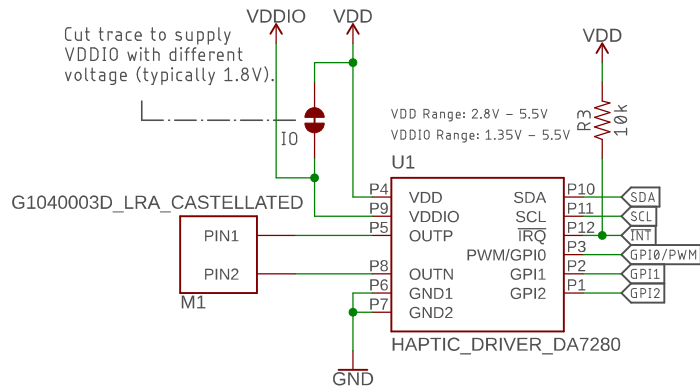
VDDIO VDD VDD

Cut trace to supply VDDIO with different voltage (typically 1.8V).

I0

VDD Range: 2.8V - 5.5V

VDDIO Range: 1.35V - 5.5V

R3 10k

U1

G1040003D_LRA_CASTELLATED

PIN1

PIN2

M1

P4 VDD
P9 VDDIO
P5 OUTP
P8 OUTN
P6 GND1
P7 GND2

SDA P10
SCL P11
$\overline{IRQ}$ P12
PWM/GPI0 P3
GPI1 P2
GPI2 P1

SDA
SCL
INT
GPI0/PWM
GPI1
GPI2

HAPTIC_DRIVER_DA7280

GND